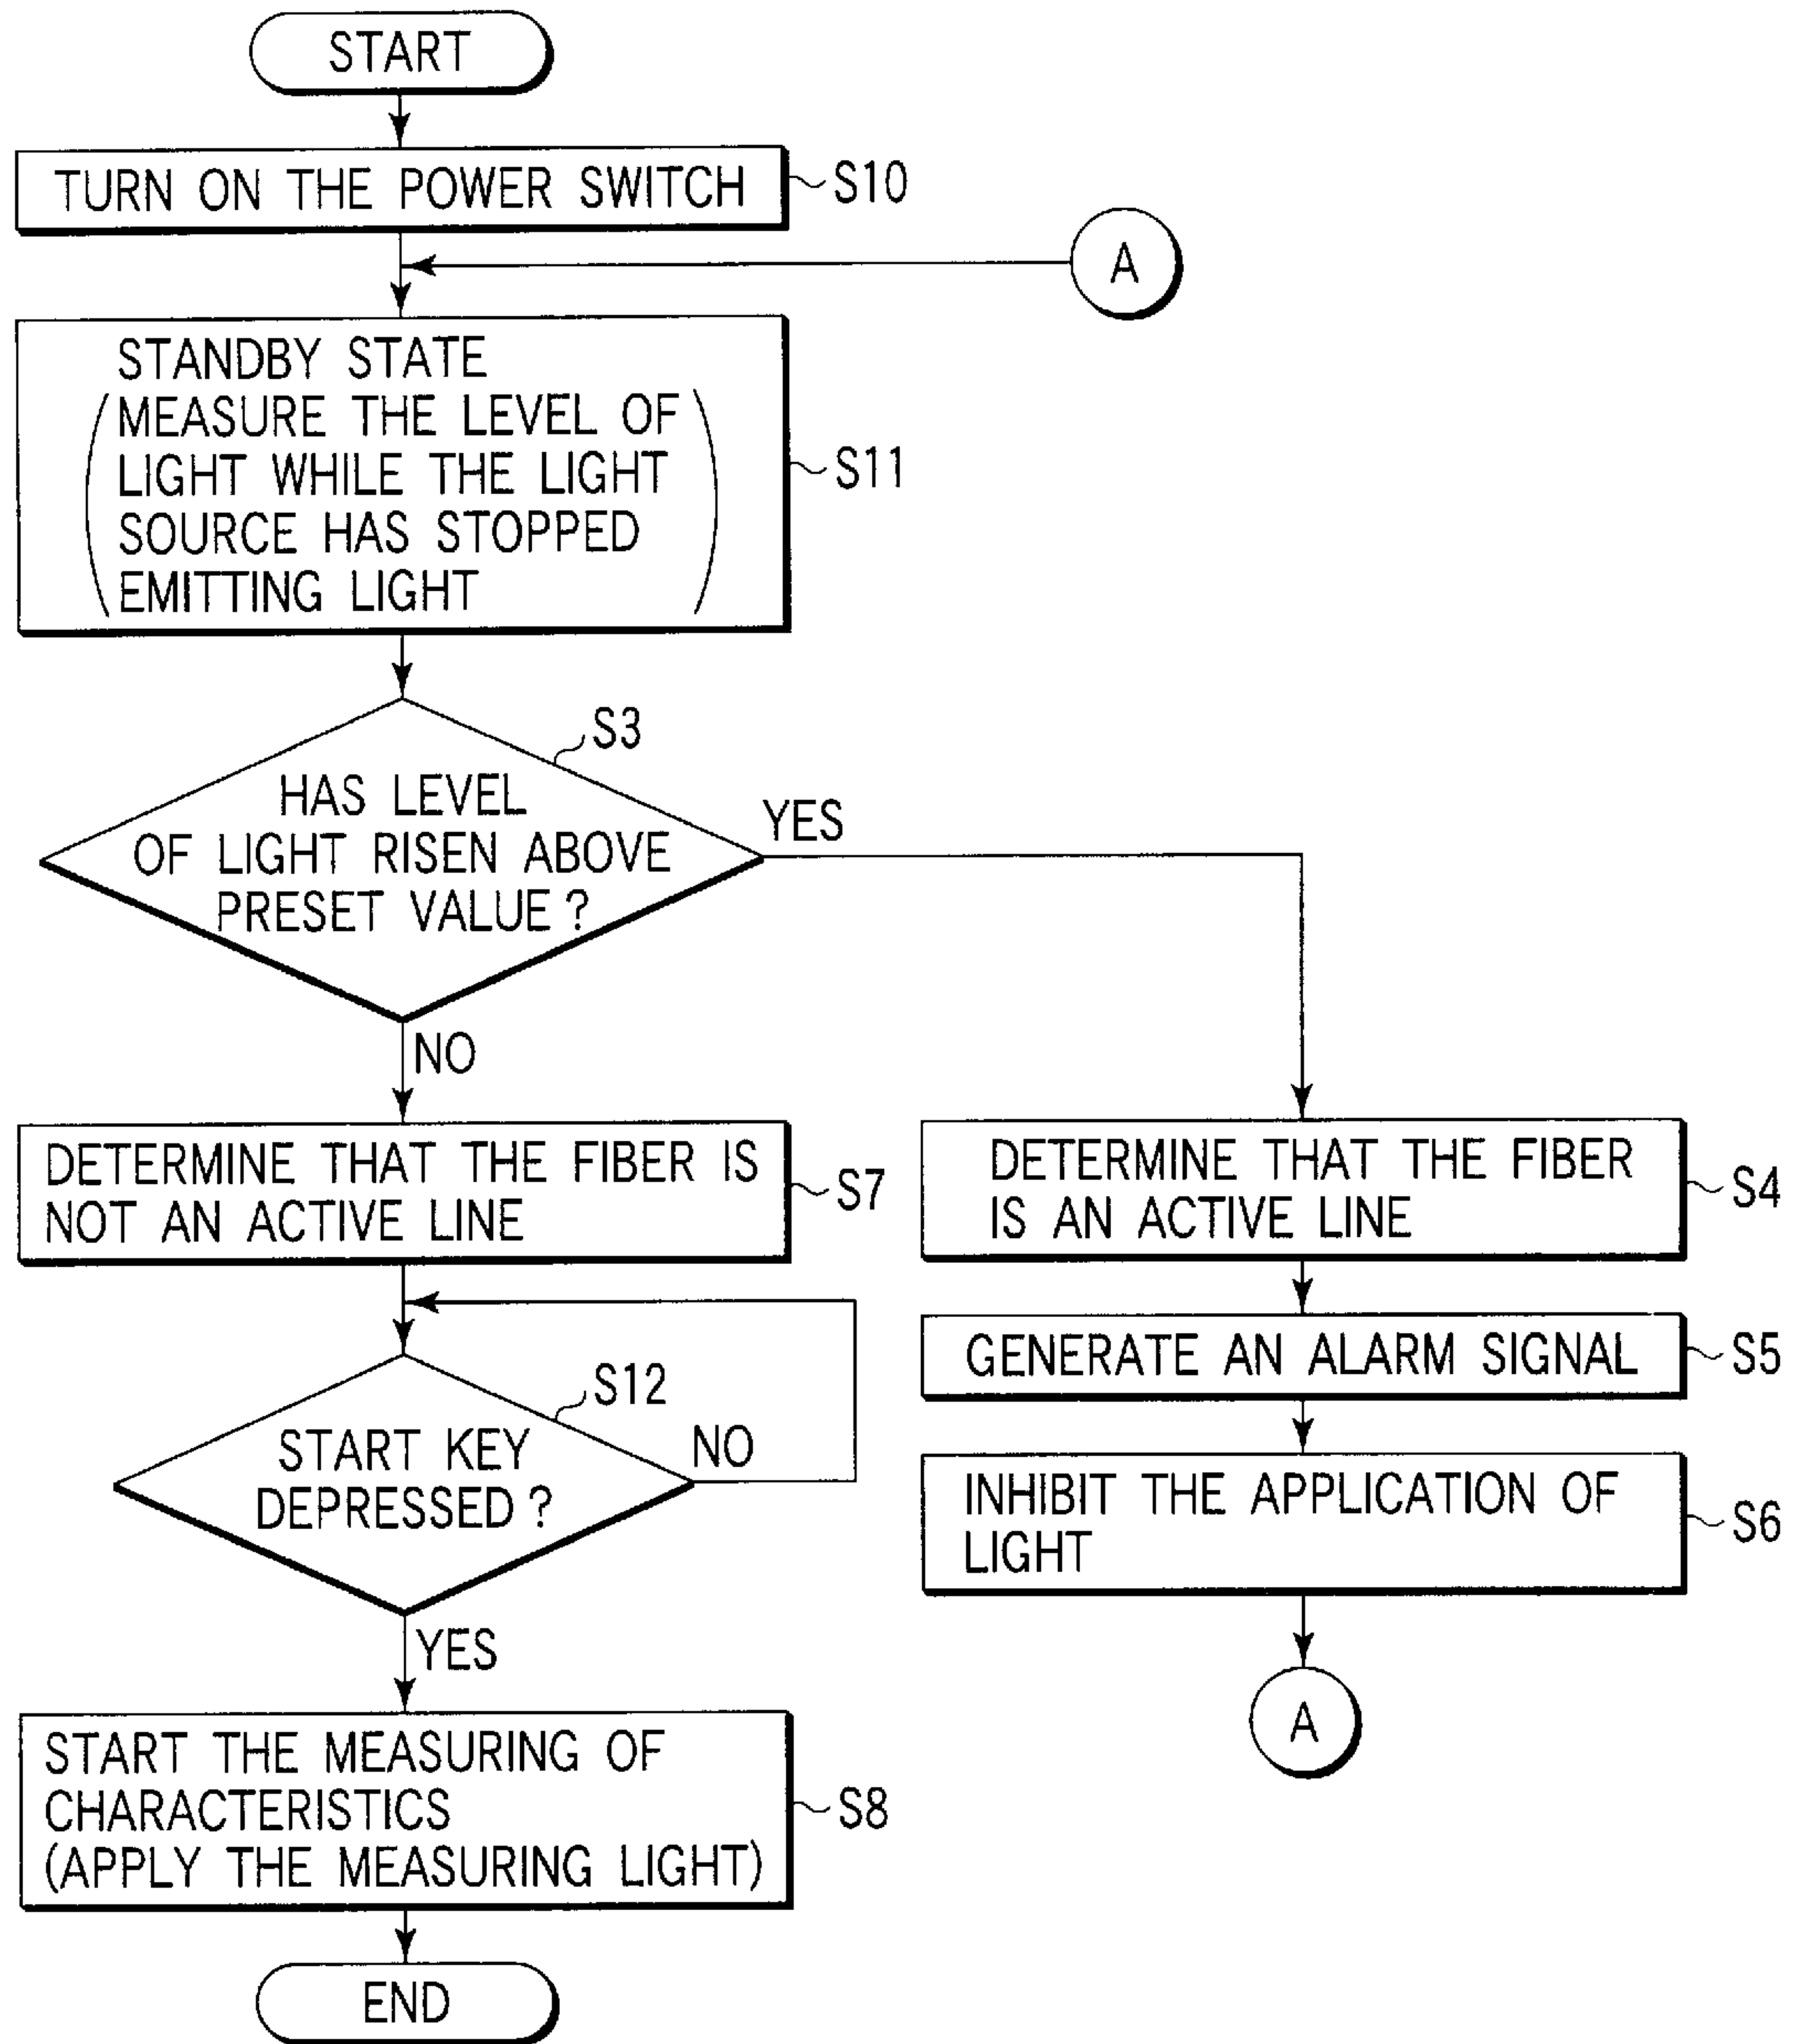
START

TURN ON THE POWER SWITCH

S10

A

STANDBY STATE
(MEASURE THE LEVEL OF LIGHT WHILE THE LIGHT SOURCE HAS STOPPED EMITTING LIGHT)

S11

S3

HAS LEVEL OF LIGHT RISEN ABOVE PRESET VALUE ?

YES

NO

DETERMINE THAT THE FIBER IS NOT AN ACTIVE LINE

S7

DETERMINE THAT THE FIBER IS AN ACTIVE LINE

S4

GENERATE AN ALARM SIGNAL

S5

S12

START KEY DEPRESSED ?

NO

INHIBIT THE APPLICATION OF LIGHT

S6

YES

A

START THE MEASURING OF CHARACTERISTICS (APPLY THE MEASURING LIGHT)

S8

END